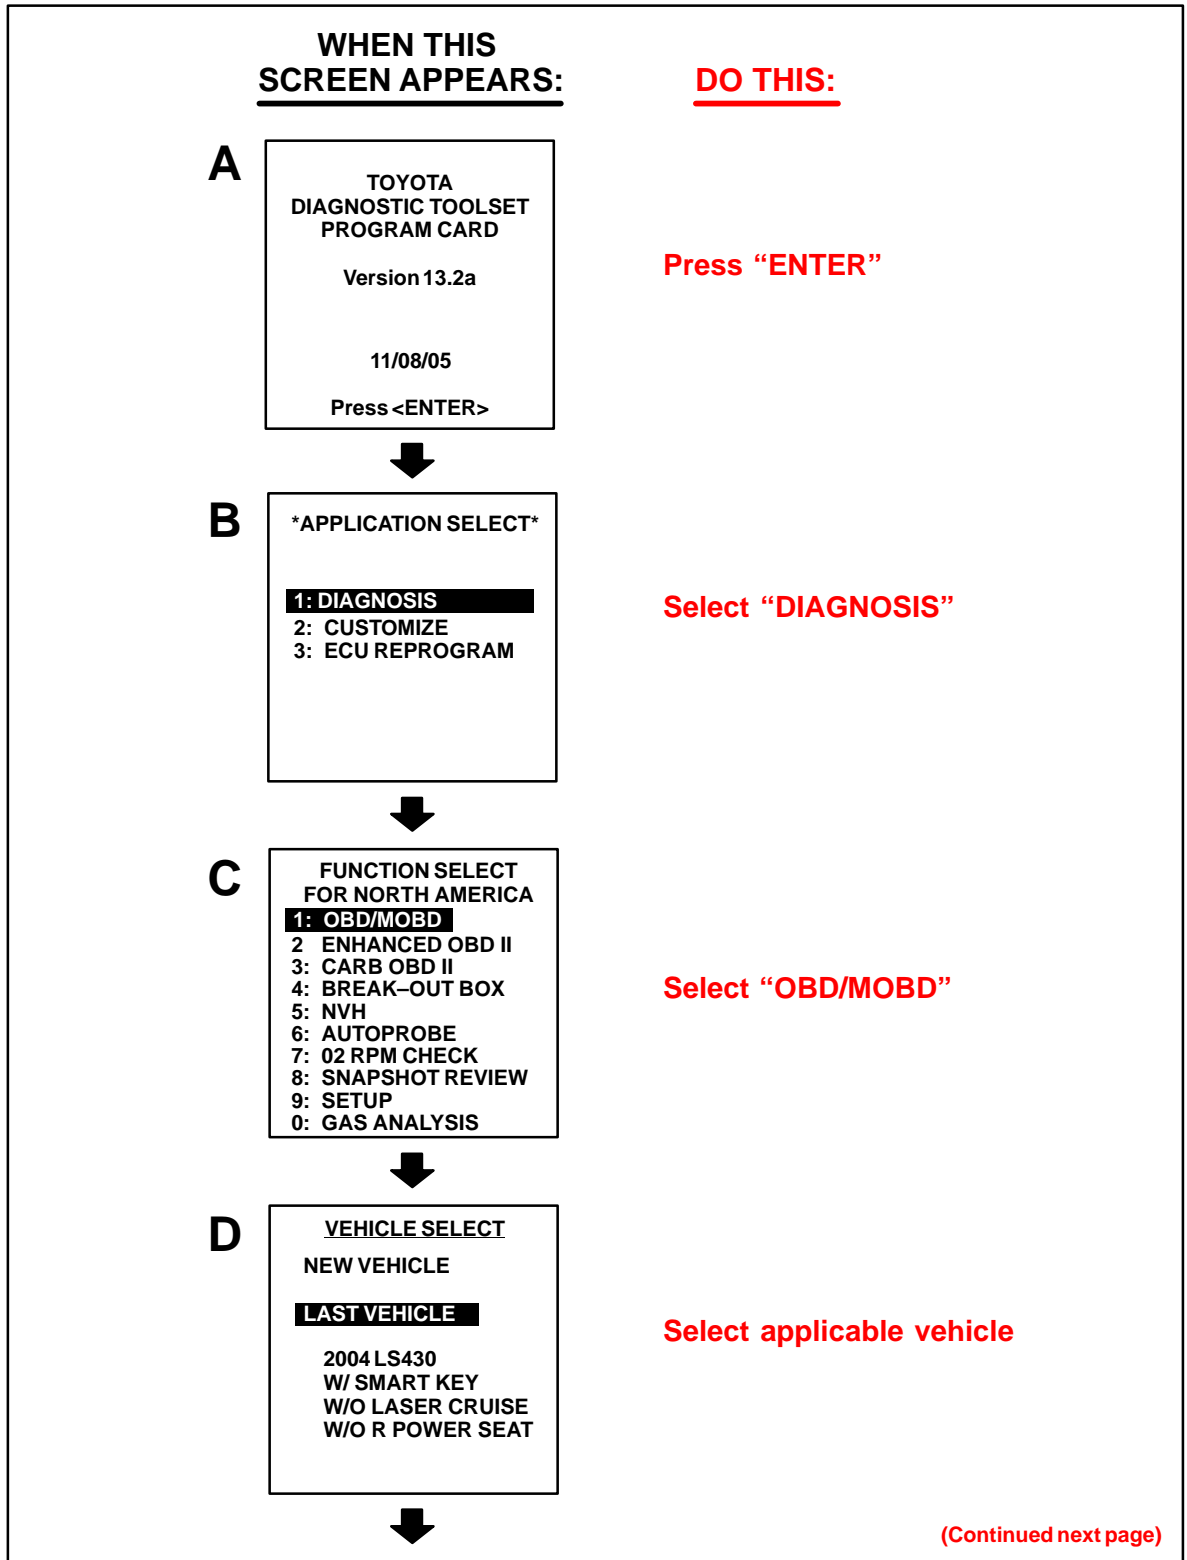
WHEN THIS SCREEN APPEARS:

DO THIS:

A

TOYOTA
DIAGNOSTIC TOOLSET
PROGRAM CARD

Version 13.2a

11/08/05

Press <ENTER>

Press “ENTER”

B

*APPLICATION SELECT*

1: DIAGNOSIS
2: CUSTOMIZE
3: ECU REPROGRAM

Select “DIAGNOSIS”

C

FUNCTION SELECT
FOR NORTH AMERICA
1: OBD/MOBD
2 ENHANCED OBD II
3: CARB OBD II
4: BREAK–OUT BOX
5: NVH
6: AUTOPROBE
7: 02 RPM CHECK
8: SNAPSHOT REVIEW
9: SETUP
0: GAS ANALYSIS

Select “OBD/MOBD”

D

VEHICLE SELECT

NEW VEHICLE

LAST VEHICLE

2004 LS430
W/ SMART KEY
W/O LASER CRUISE
W/O R POWER SEAT

Select applicable vehicle

(Continued next page)